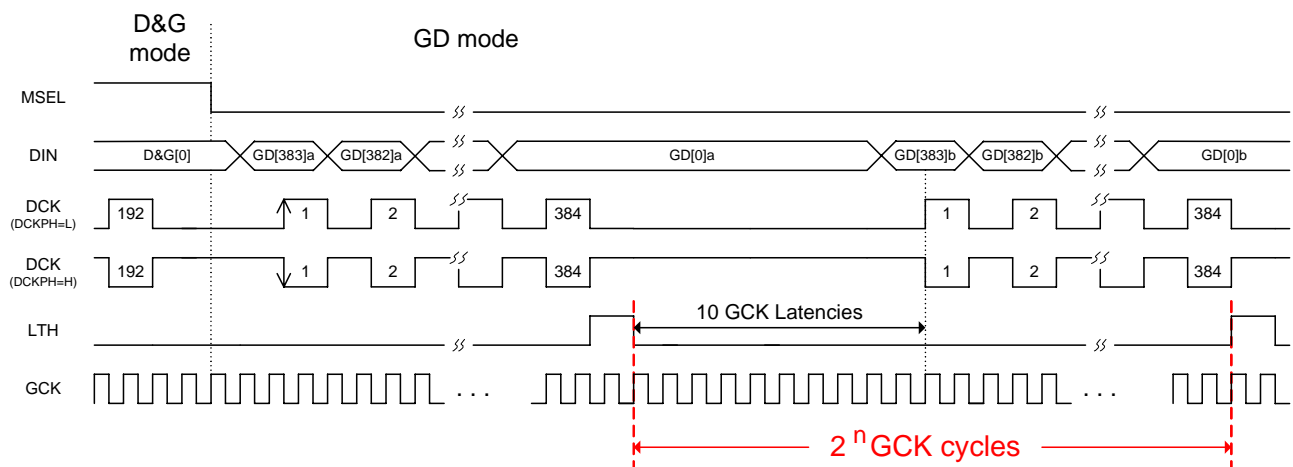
D&G mode

GD mode

MSEL

DIN

D&G[0]

GD[383]a

GD[382]a

GD[0]a

GD[383]b

GD[382]b

GD[0]b

DCK
(DCKPH=L)

192

1

2

384

1

2

384

DCK
(DCKPH=H)

192

1

2

384

1

2

384

LTH

10 GCK Latencies

GCK

. . .

. . .

$2^n$GCK cycles